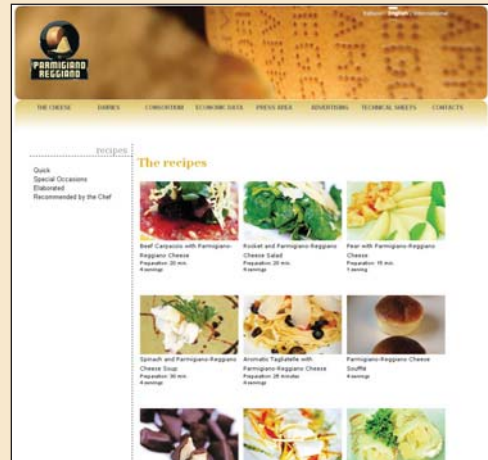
PARMIGIANO REGGIANO

Italiano English International

THE CHEESE DAIRIES CONSORTIUM ECONOMIC DATA PRESS AREA ADVERTISING TECHNICAL SHEETS CONTACTS

recipes

Quick
Special Occasions
Elaborated
Recommended by the Chef

The recipes

Beef Carpaccio with Parmigiano-Reggiano Cheese
Preparation 20 min.
4 servings

Rocket and Parmigiano-Reggiano Cheese Salad
Preparation 20 min.
4 servings

Pear with Parmigiano-Reggiano Cheese
Preparation 15 min.
1 serving

Spinach and Parmigiano-Reggiano Cheese Soup
Preparation 30 min.
4 servings

Aromatic Tagliatelle with Parmigiano-Reggiano Cheese
Preparation 25 minutes
4 servings

Parmigiano-Reggiano Cheese Soufflé
4 servings